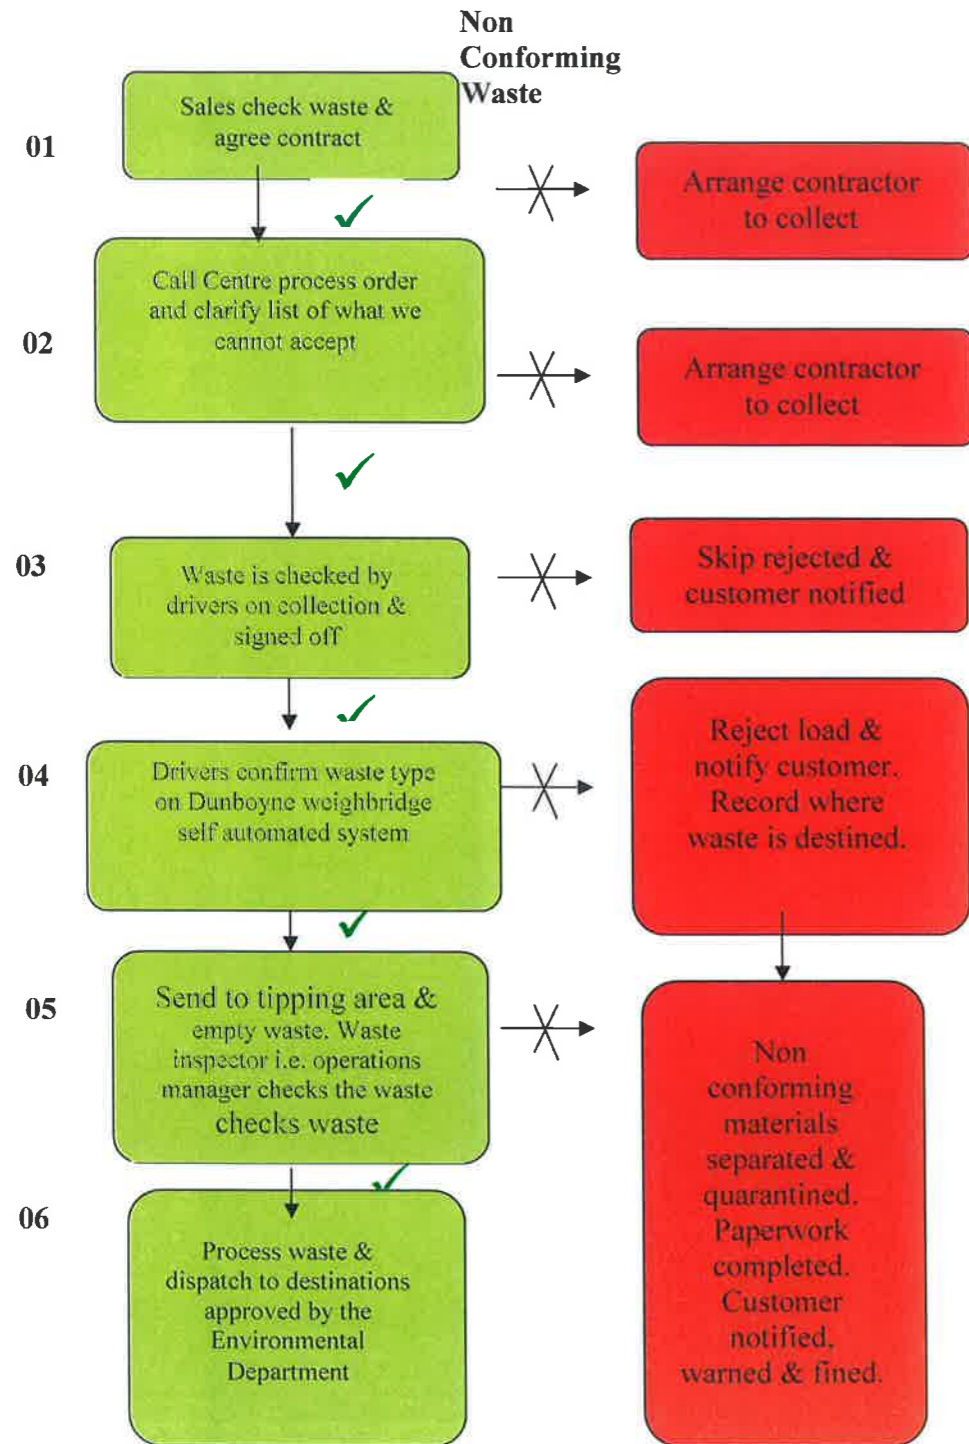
Non Conforming Waste

01

Sales check waste & agree contract

Arrange contractor to collect

02

Call Centre process order and clarify list of what we cannot accept

Arrange contractor to collect

03

Waste is checked by drivers on collection & signed off

Skip rejected & customer notified

04

Drivers confirm waste type on Dunboyne weighbridge self automated system

Reject load & notify customer. Record where waste is destined.

05

Send to tipping area & empty waste. Waste inspector i.e. operations manager checks the waste checks waste

Non conforming materials separated & quarantined. Paperwork completed. Customer notified, warned & fined.

06

Process waste & dispatch to destinations approved by the Environmental Department